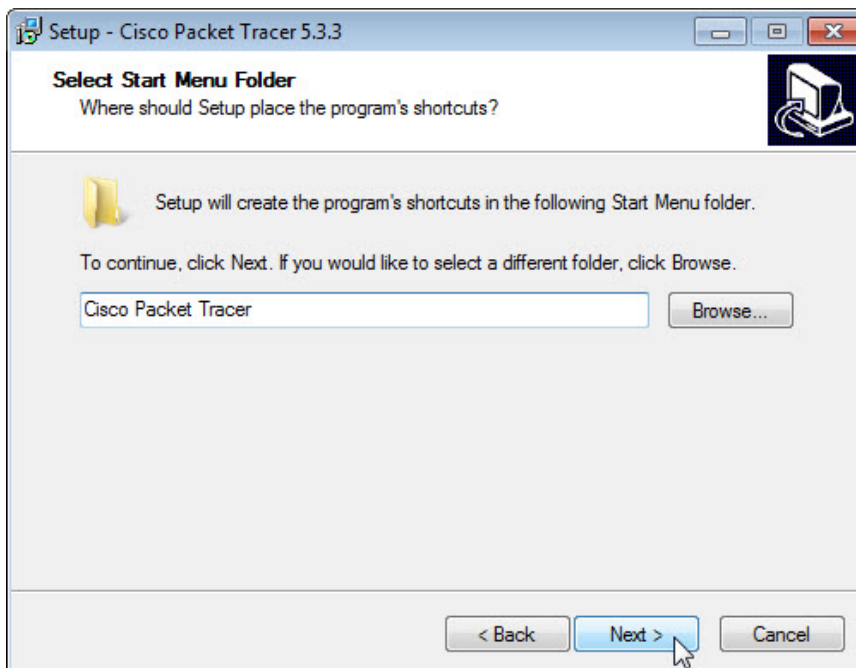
Setup - Cisco Packet Tracer 5.3.3

Select Start Menu Folder
Where should Setup place the program's shortcuts?

Setup will create the program's shortcuts in the following Start Menu folder.

To continue, click Next. If you would like to select a different folder, click Browse.

Cisco Packet Tracer

Browse...

< Back

Next >

Cancel